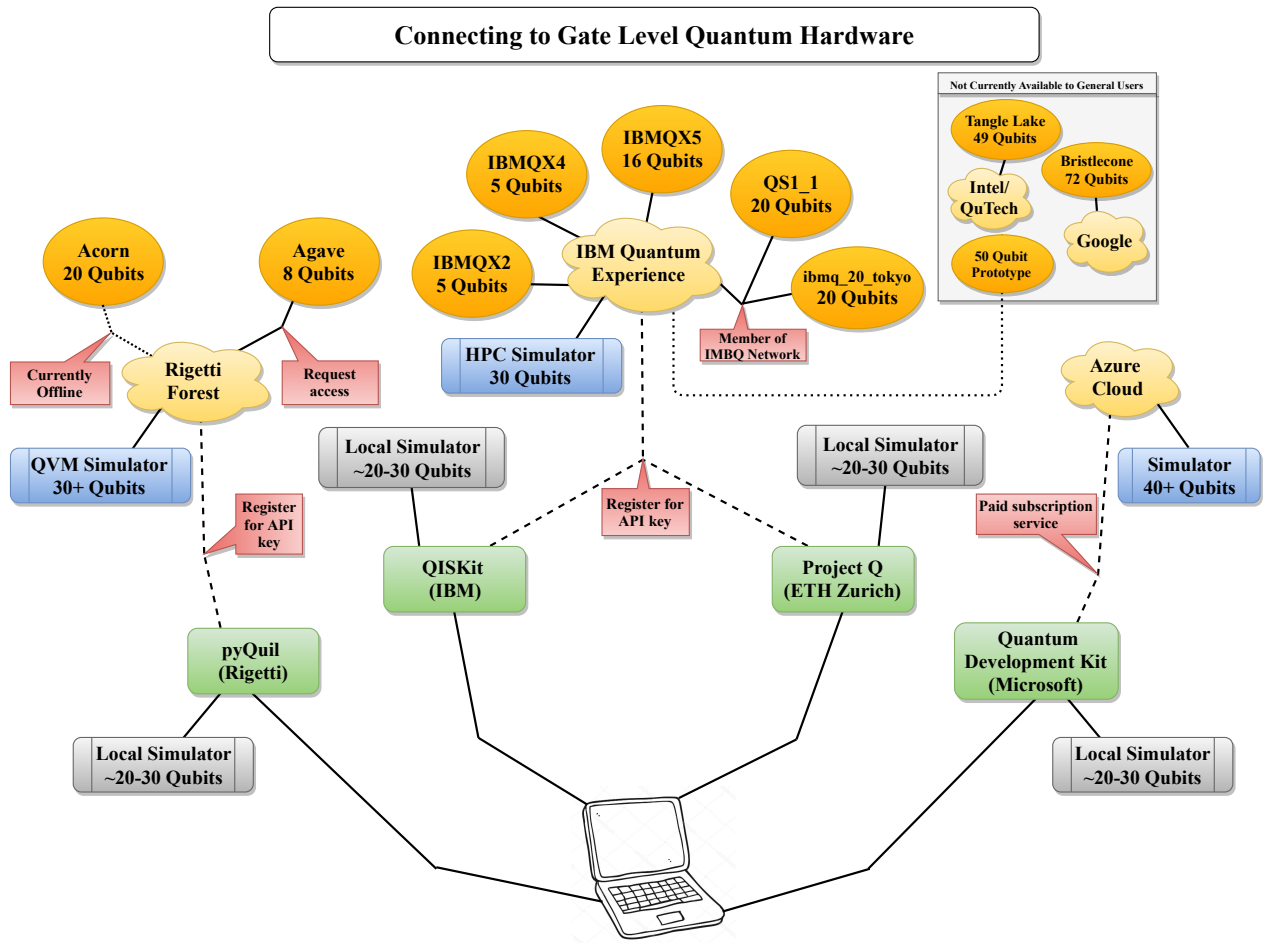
Connecting to Gate Level Quantum Hardware

Not Currently Available to General Users

Tangle Lake 49 Qubits

Intel/ QuTech

Bristlecone 72 Qubits

Google

50 Qubit Prototype

IBMQX4 5 Qubits

IBMQX5 16 Qubits

QS1_1 20 Qubits

IBMQX2 5 Qubits

IBM Quantum Experience

ibmq_20_tokyo 20 Qubits

Member of IMBQ Network

HPC Simulator 30 Qubits

Acorn 20 Qubits

Agave 8 Qubits

Currently Offline

Rigetti Forest

Request access

QVM Simulator 30+ Qubits

Register for API key

Local Simulator ~20-30 Qubits

Register for API key

Local Simulator ~20-30 Qubits

Azure Cloud

Simulator 40+ Qubits

Paid subscription service

QISKit (IBM)

Project Q (ETH Zurich)

pyQuil (Rigetti)

Quantum Development Kit (Microsoft)

Local Simulator ~20-30 Qubits

Local Simulator ~20-30 Qubits